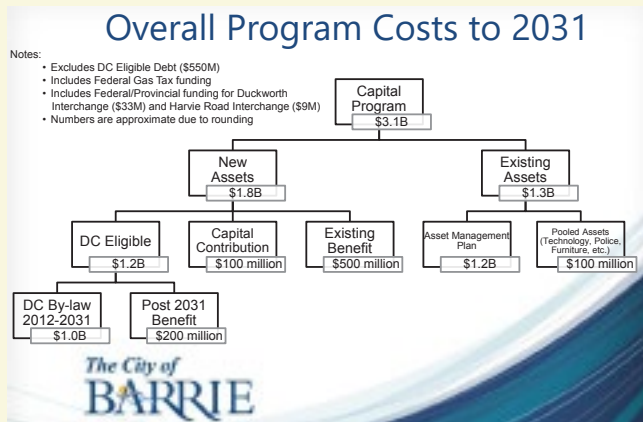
Overall Program Costs to 2031

Notes:
• Excludes DC Eligible Debt ($550M)
• Includes Federal Gas Tax funding
• Includes Federal/Provincial funding for Duckworth Interchange ($33M) and Harvie Road Interchange ($9M)
• Numbers are approximate due to rounding

Capital Program
$3.1B

New Assets
$1.8B

Existing Assets
$1.3B

DC Eligible
$1.2B

Capital Contribution
$100 million

Existing Benefit
$500 million

Asset Management Plan
$1.2B

Pooled Assets (Technology, Police, Furniture, etc.)
$100 million

DC By-law 2012-2031
$1.0B

Post 2031 Benefit
$200 million

The City of
BARRIE